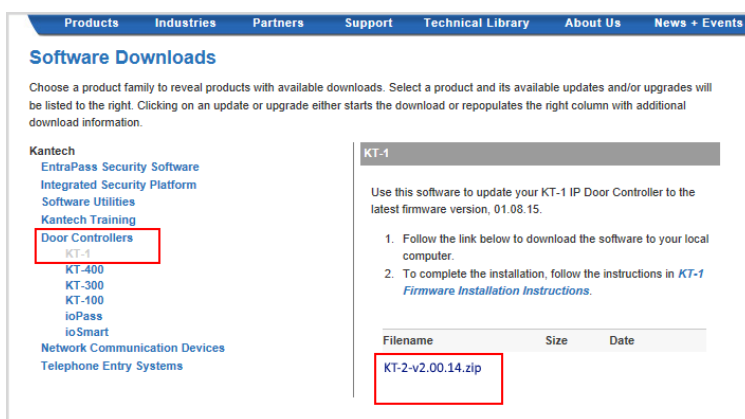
Products Industries Partners Support Technical Library About Us News + Events

Software Downloads

Choose a product family to reveal products with available downloads. Select a product and its available updates and/or upgrades will be listed to the right. Clicking on an update or upgrade either starts the download or repopulates the right column with additional download information.

Kantech
EntraPass Security Software
Integrated Security Platform
Software Utilities
Kantech Training
Door Controllers
KT-1
KT-400
KT-300
KT-100
ioPass
ioSmart
Network Communication Devices
Telephone Entry Systems

KT-1

Use this software to update your KT-1 IP Door Controller to the latest firmware version, 01.08.15.

1. Follow the link below to download the software to your local computer.
2. To complete the installation, follow the instructions in KT-1 Firmware Installation Instructions.

| Filename | Size | Date |
|---|---|---|
| KT-2-v2.00.14.zip | | |